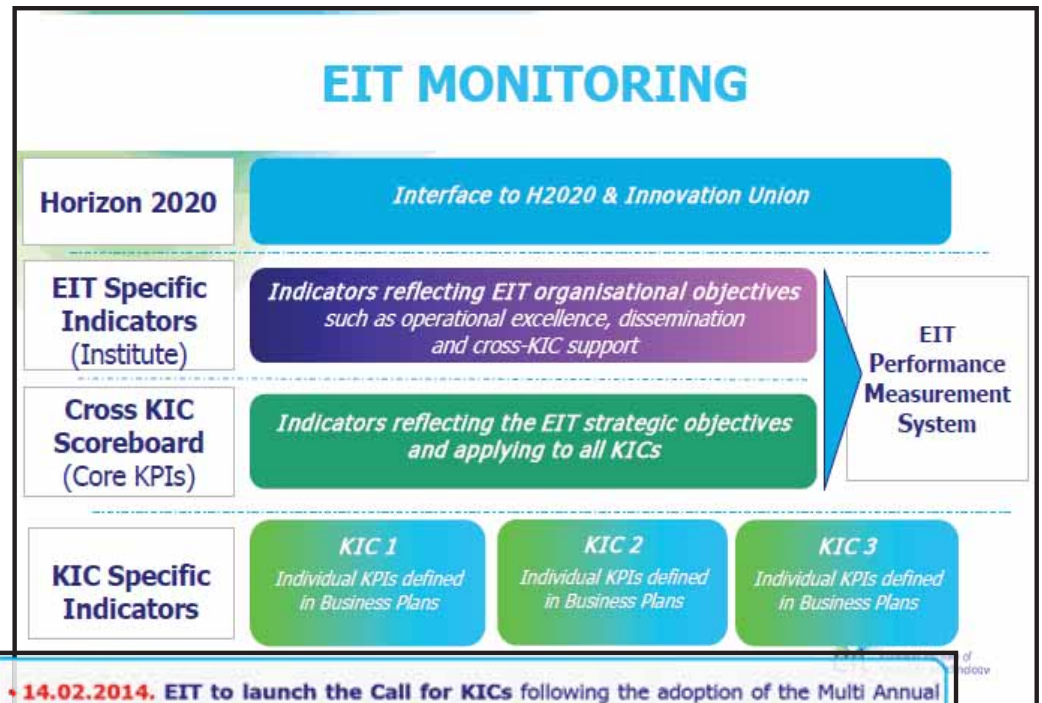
EIT MONITORING

Horizon 2020

Interface to H2020 & Innovation Union

EIT Specific Indicators (Institute)

Indicators reflecting EIT organisational objectives such as operational excellence, dissemination and cross-KIC support

Cross KIC Scoreboard (Core KPIs)

Indicators reflecting the EIT strategic objectives and applying to all KICs

EIT Performance Measurement System

KIC Specific Indicators

KIC 1
Individual KPIs defined in Business Plans

KIC 2
Individual KPIs defined in Business Plans

KIC 3
Individual KPIs defined in Business Plans

EIT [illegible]

• 14.02.2014. EIT to launch the Call for KICs following the adoption of the Multi Annual